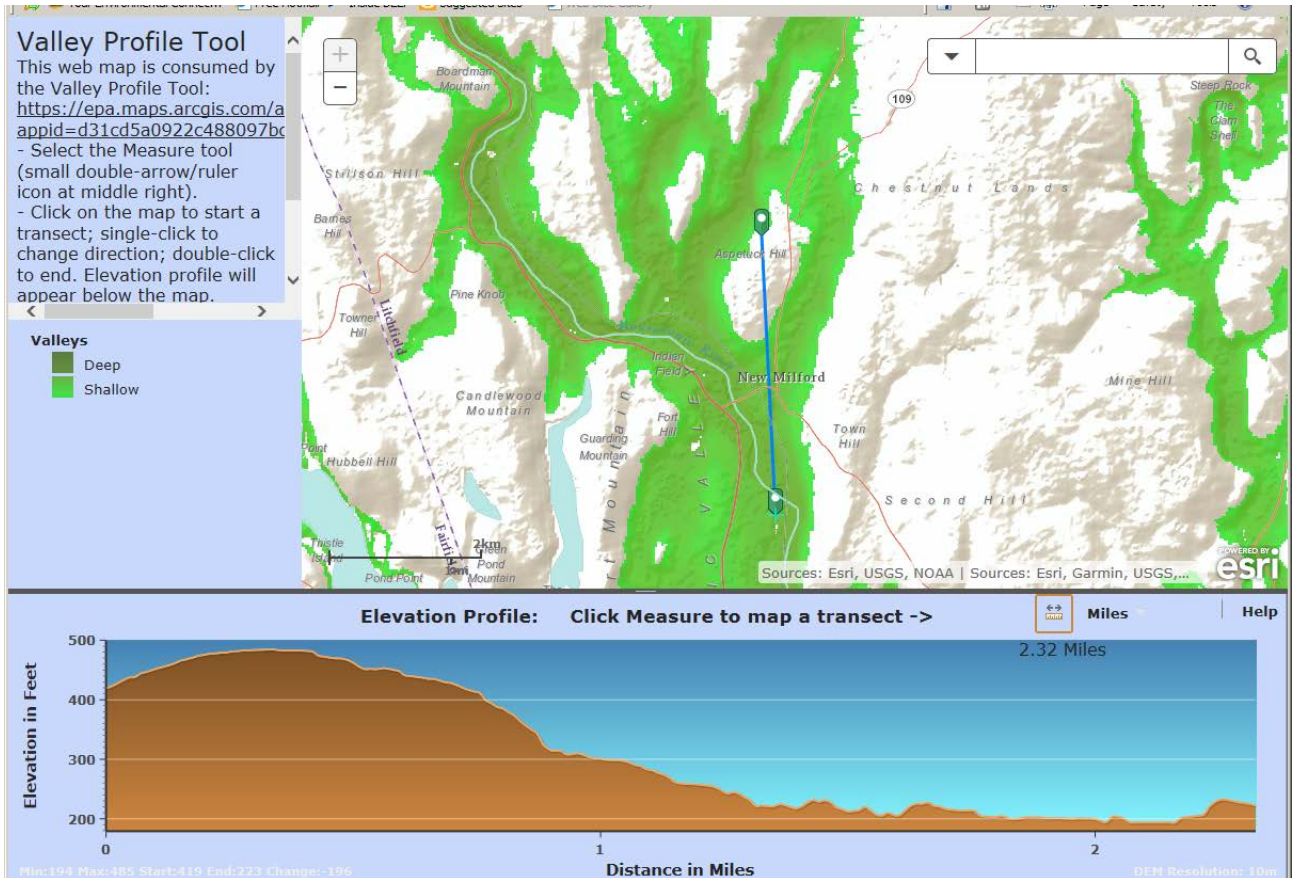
Valley Profile Tool
This web map is consumed by the Valley Profile Tool: https://epa.maps.arcgis.com/a appid=d31cd5a0922c488097bc
- Select the Measure tool (small double-arrow/ruler icon at middle right).
- Click on the map to start a transect; single-click to change direction; double-click to end. Elevation profile will appear below the map.

Valleys
Deep
Shallow

+
−

Boardman Mountain
109
Steep Rock
The Clam Shell
Stilson Hill
Chestnut Lands
Barnes Hill
Aspetuck Hill
Pine Knob
Litchfield
Towner Hill
Indian Field
New Milford
Mine Hill
Candlewood Mountain
Fort Hill
Town Hill
Guarding Mountain
Point
Hubbell Hill
Mountain
VALLE
Second Hill
Thistle Island
Fairfield
2km
10mi
Green Pond Mountain
Pond Point
Sources: Esri, USGS, NOAA | Sources: Esri, Garmin, USGS,...
POWERED BY esri

Elevation Profile: Click Measure to map a transect ->
Miles
Help
2.32 Miles
500
400
300
200
Elevation in Feet
0
1
2
Distance in Miles
Min:194 Max:485 Start:419 End:223 Change:-196
DEM Resolution: 10m